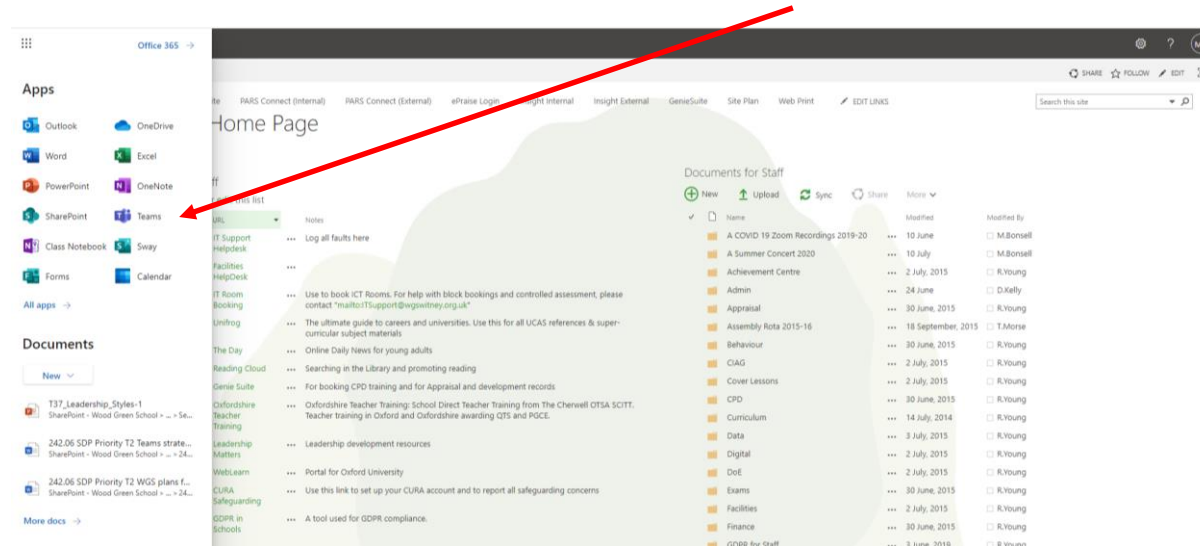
Office 365 →

Apps

Outlook
OneDrive
Word
Excel
PowerPoint
OneNote
SharePoint
Teams
Class Notebook
Sway
Forms
Calendar

All apps →

Documents

New

T37_Leadership_Styles-1
SharePoint - Wood Green School » ... » Se...

242.06 SDP Priority T2 Teams strate...
SharePoint - Wood Green School » ... » 24...

242.06 SDP Priority T2 WGS plans f...
SharePoint - Wood Green School » ... » 24...

More docs →

SHARE FOLLOW EDIT

ite PARS Connect (Internal) PARS Connect (External) ePraise Login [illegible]ight Internal Insight External GenieSuite Site Plan Web Print EDIT LINKS

Search this site

Home Page

ff
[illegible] this list

| URL | | Notes |
|---|---|---|
| IT Support Helpdesk | ... | Log all faults here |
| Facilities HelpDesk | ... | |
| IT Room Booking | ... | Use to book ICT Rooms. For help with block bookings and controlled assessment, please contact "mailto:ITSupport@wgswitney.org.uk" |
| Unifrog | ... | The ultimate guide to careers and universities. Use this for all UCAS references & super-curricular subject materials |
| The Day | ... | Online Daily News for young adults |
| Reading Cloud | ... | Searching in the Library and promoting reading |
| Genie Suite | ... | For booking CPD training and for Appraisal and development records |
| Oxfordshire Teacher Training | ... | Oxfordshire Teacher Training: School Direct Teacher Training from The Cherwell OTSA SCITT. Teacher training in Oxford and Oxfordshire awarding QTS and PGCE. |
| Leadership Matters | ... | Leadership development resources |
| WebLearn | ... | Portal for Oxford University |
| CURA Safeguarding | ... | Use this link to set up your CURA account and to report all safeguarding concerns |
| GDPR in Schools | ... | A tool used for GDPR compliance. |

Documents for Staff

New Upload Sync Share More

| Name | | Modified | Modified By |
|---|---|---|---|
| A COVID 19 Zoom Recordings 2019-20 | ... | 10 June | M.Bonsell |
| A Summer Concert 2020 | ... | 10 July | M.Bonsell |
| Achievement Centre | ... | 2 July, 2015 | R.Young |
| Admin | ... | 24 June | D.Kelly |
| Appraisal | ... | 30 June, 2015 | R.Young |
| Assembly Rota 2015-16 | ... | 18 September, 2015 | T.Morse |
| Behaviour | ... | 30 June, 2015 | R.Young |
| CIAG | ... | 2 July, 2015 | R.Young |
| Cover Lessons | ... | 2 July, 2015 | R.Young |
| CPD | ... | 30 June, 2015 | R.Young |
| Curriculum | ... | 14 July, 2014 | R.Young |
| Data | ... | 3 July, 2015 | R.Young |
| Digital | ... | 2 July, 2015 | R.Young |
| DoE | ... | 2 July, 2015 | R.Young |
| Exams | ... | 30 June, 2015 | R.Young |
| Facilities | ... | 2 July, 2015 | R.Young |
| Finance | ... | 30 June, 2015 | R.Young |
| GDPR for Staff | ... | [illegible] | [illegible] |